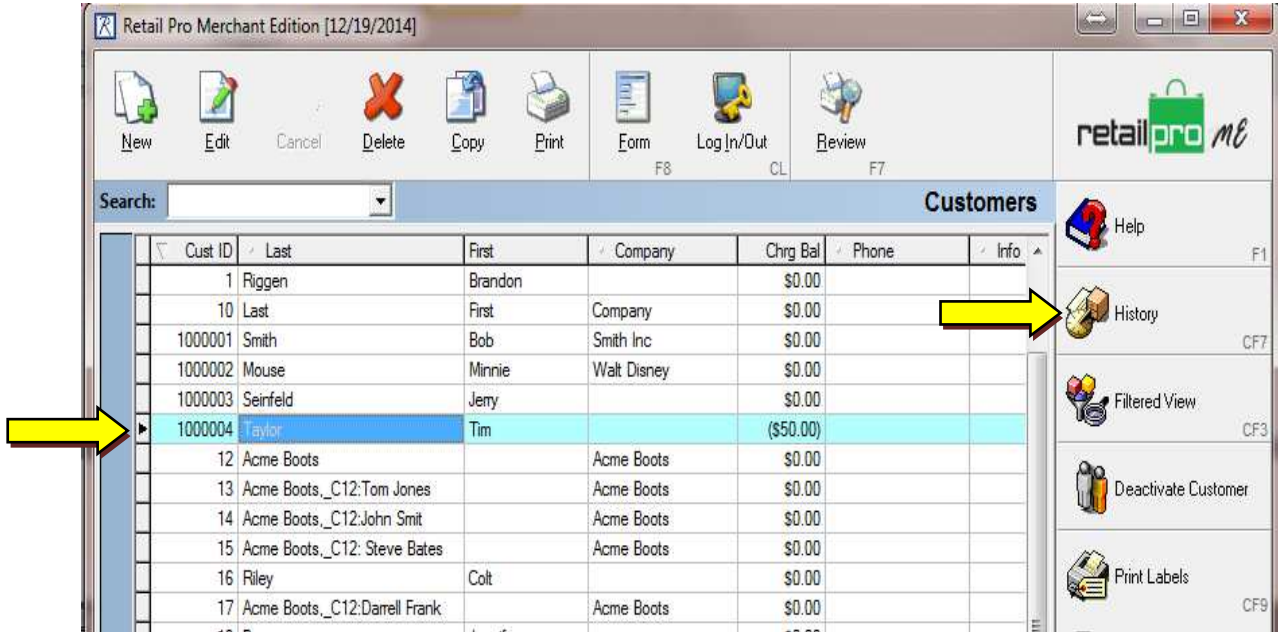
Retail Pro Merchant Edition [12/19/2014]

New Edit Cancel Delete Copy Print Form F8 Log In/Out CL Review F7

retailpro ME

Search: Customers

| Cust ID | Last | First | Company | Chrg Bal | Phone | Info |
|---|---|---|---|---|---|---|
| 1 | Riggen | Brandon | | $0.00 | | |
| 10 | Last | First | Company | $0.00 | | |
| 1000001 | Smith | Bob | Smith Inc | $0.00 | | |
| 1000002 | Mouse | Minnie | Walt Disney | $0.00 | | |
| 1000003 | Seinfeld | Jerry | | $0.00 | | |
| 1000004 | Taylor | Tim | | ($50.00) | | |
| 12 | Acme Boots | | Acme Boots | $0.00 | | |
| 13 | Acme Boots,_C12:Tom Jones | | Acme Boots | $0.00 | | |
| 14 | Acme Boots,_C12:John Smit | | Acme Boots | $0.00 | | |
| 15 | Acme Boots,_C12: Steve Bates | | Acme Boots | $0.00 | | |
| 16 | Riley | Colt | | $0.00 | | |
| 17 | Acme Boots,_C12:Darrell Frank | | Acme Boots | $0.00 | | |

Help F1
History CF7
Filtered View CF3
Deactivate Customer
Print Labels CF9